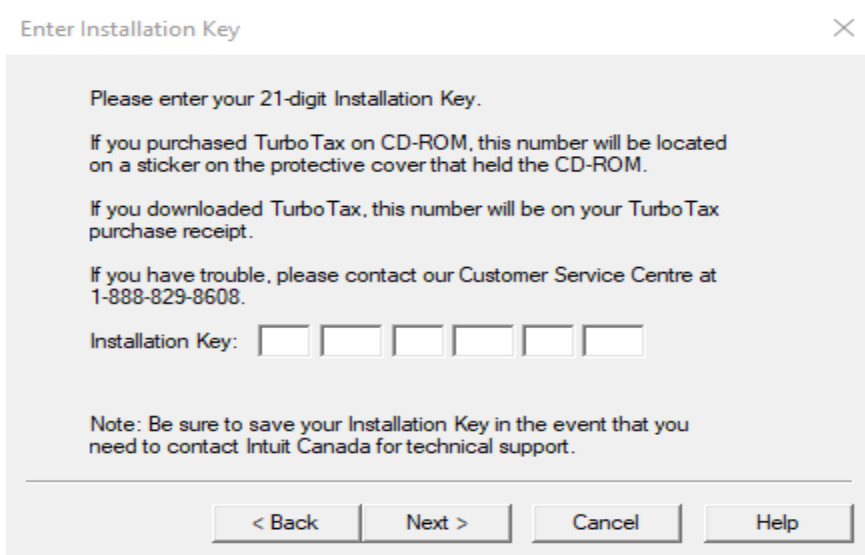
Enter Installation Key

Please enter your 21-digit Installation Key.

If you purchased TurboTax on CD-ROM, this number will be located on a sticker on the protective cover that held the CD-ROM.

If you downloaded TurboTax, this number will be on your TurboTax purchase receipt.

If you have trouble, please contact our Customer Service Centre at 1-888-829-8608.

Installation Key:

Note: Be sure to save your Installation Key in the event that you need to contact Intuit Canada for technical support.

< Back
Next >
Cancel
Help